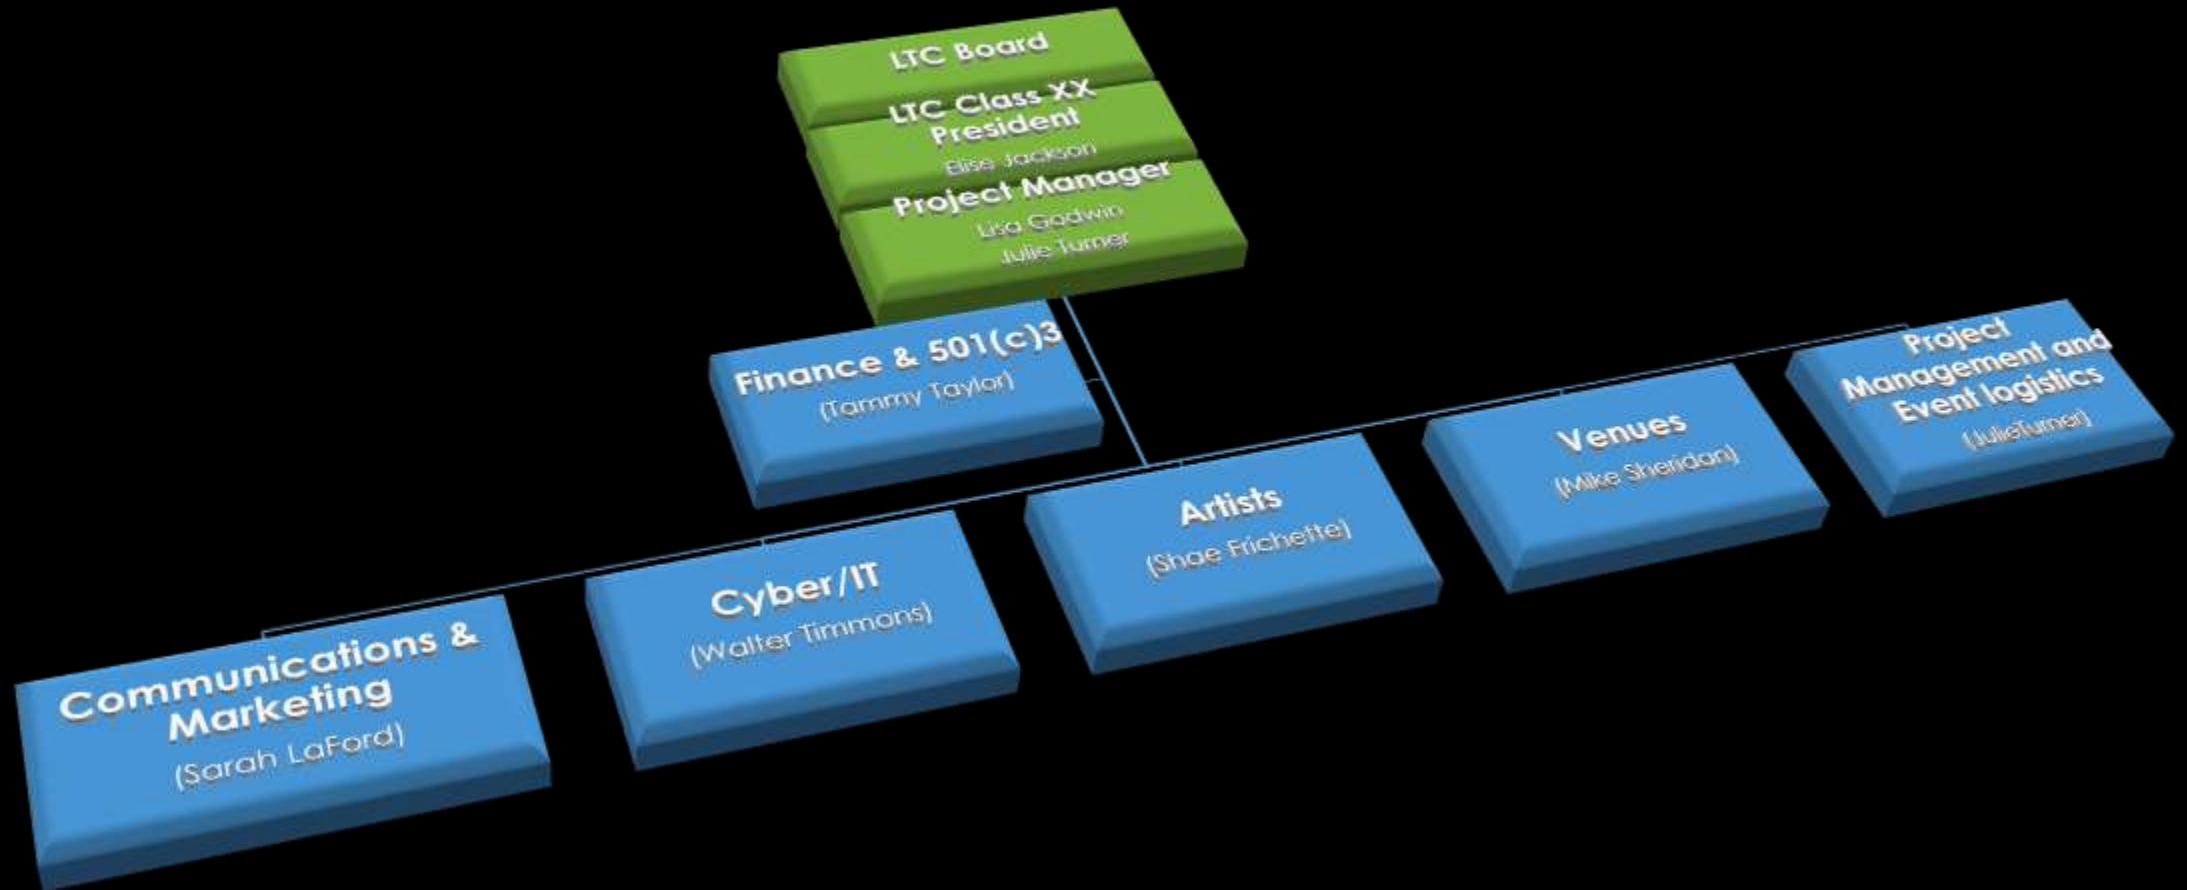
LTC Board

LTC Class XX President
Elise Jackson

Project Manager
Lisa Godwin
Julie Turner

Finance & 501(c)3
(Tammy Taylor)

Project Management and Event logistics
(JulieTurner)

Venues
(Mike Sheridan)

Artists
(Shae Frichette)

Cyber/IT
(Walter Timmons)

Communications & Marketing
(Sarah LaFord)